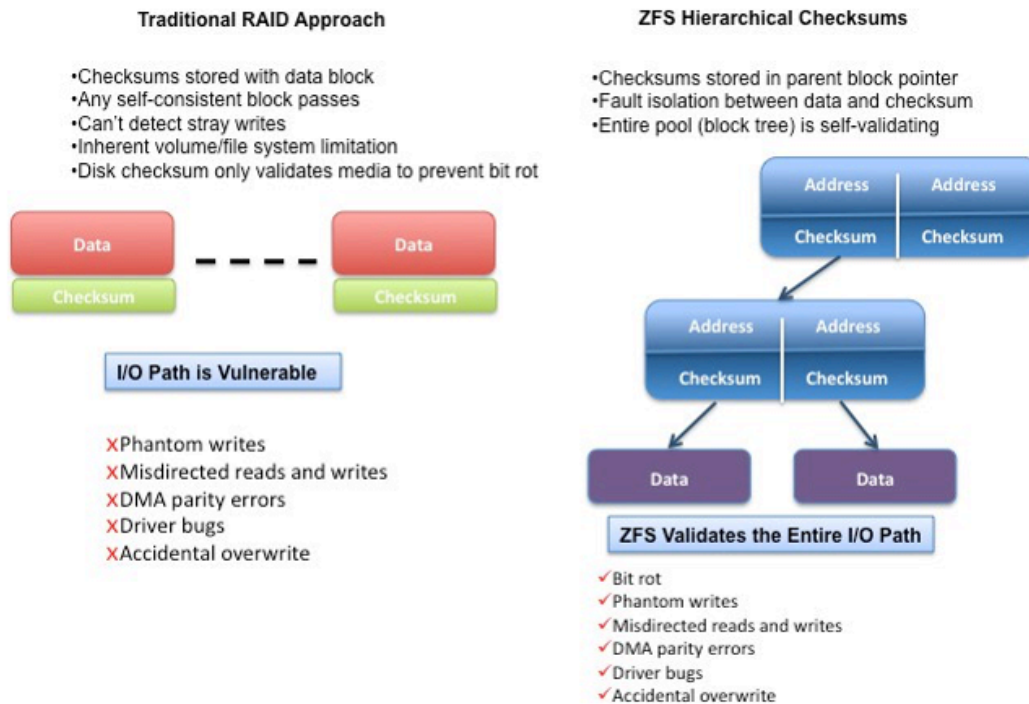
Traditional RAID Approach

•Checksums stored with data block
•Any self-consistent block passes
•Can't detect stray writes
•Inherent volume/file system limitation
•Disk checksum only validates media to prevent bit rot

Data
Checksum

Data
Checksum

I/O Path is Vulnerable

xPhantom writes
xMisdirected reads and writes
xDMA parity errors
xDriver bugs
xAccidental overwrite

ZFS Hierarchical Checksums

•Checksums stored in parent block pointer
•Fault isolation between data and checksum
•Entire pool (block tree) is self-validating

Address | Address
Checksum | Checksum

Address | Address
Checksum | Checksum

Data
Data

ZFS Validates the Entire I/O Path

✓Bit rot
✓Phantom writes
✓Misdirected reads and writes
✓DMA parity errors
✓Driver bugs
✓Accidental overwrite